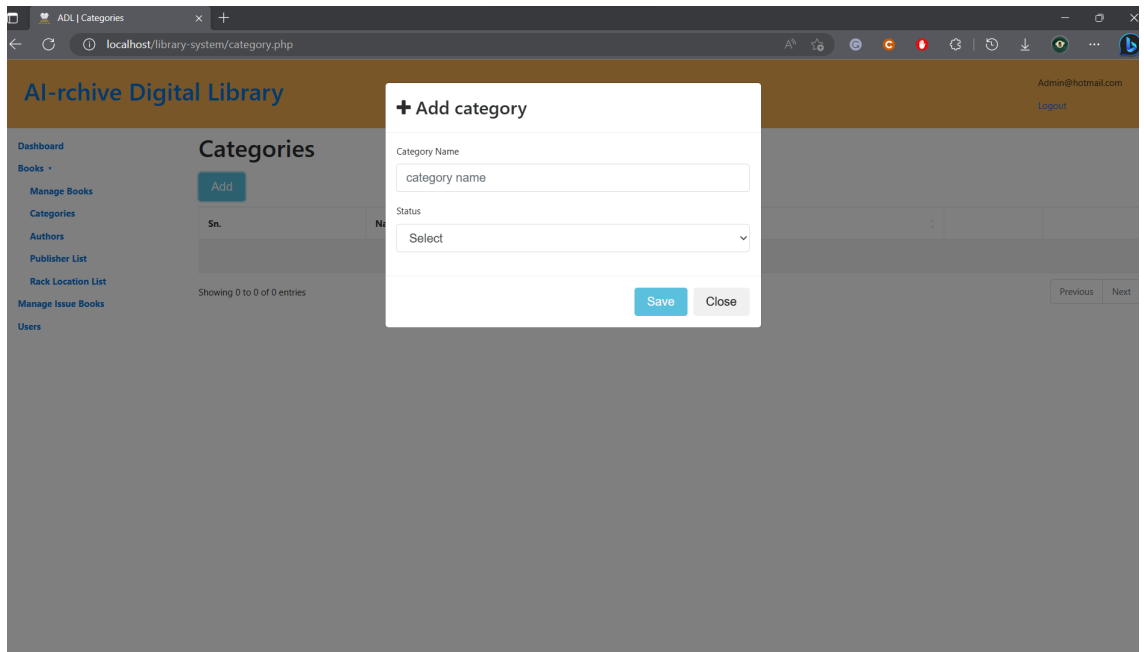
ADL | Categories

localhost/library-system/category.php

AI-rchive Digital Library

Admin@hotmail.com

Logout

Dashboard

Books

Manage Books

Categories

Authors

Publisher List

Rack Location List

Manage Issue Books

Users

Categories

Add

| Sn. | Na |
|---|---|

Showing 0 to 0 of 0 entries

Previous Next

+ Add category

Category Name

category name

Status

Select

Save Close